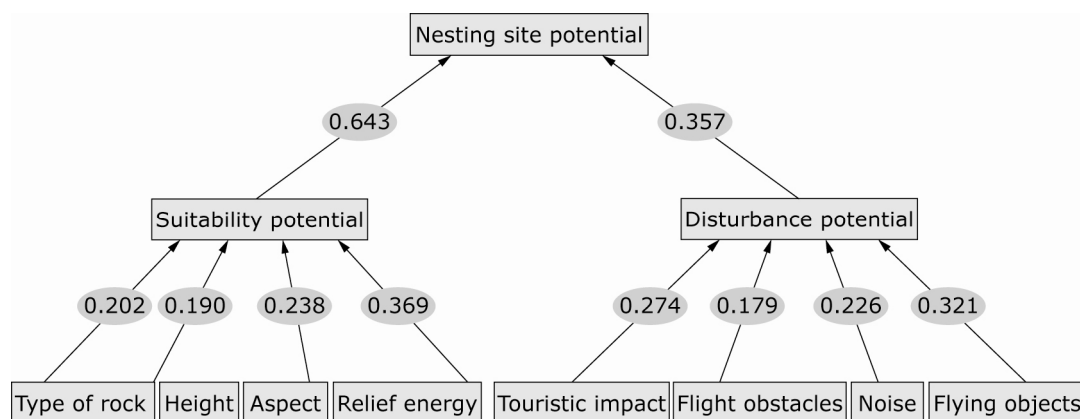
Nesting site potential

0.643

0.357

Suitability potential

Disturbance potential

0.202
0.190
0.238
0.369

0.274
0.179
0.226
0.321

Type of rock
Height
Aspect
Relief energy

Touristic impact
Flight obstacles
Noise
Flying objects